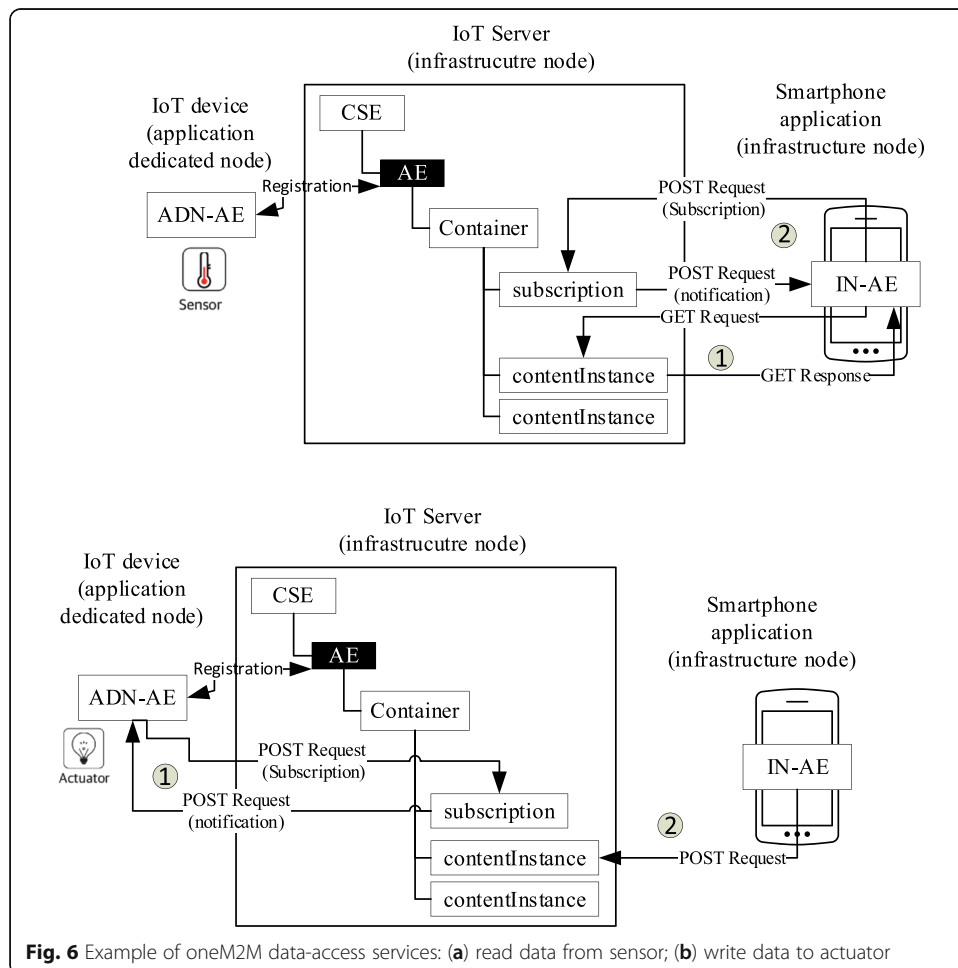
IoT Server
(infrastrucutre node)

IoT device
(application
dedicated node)

CSE

AE

Registration

ADN-AE

Sensor

Container

Smartphone
application
(infrastructure node)

POST Request
(Subscription)

2

subscription

POST Request
(notification)

IN-AE

GET Request

1

contentInstance

GET Response

contentInstance

IoT Server
(infrastrucutre node)

IoT device
(application
dedicated node)

CSE

AE

Registration

ADN-AE

Container

Smartphone
application
(infrastructure node)

Actuator

1

POST Request
(Subscription)

IN-AE

POST Request
(notification)

subscription

2

contentInstance

POST Request

contentInstance

**Fig. 6** Example of oneM2M data-access services: (**a**) read data from sensor; (**b**) write data to actuator